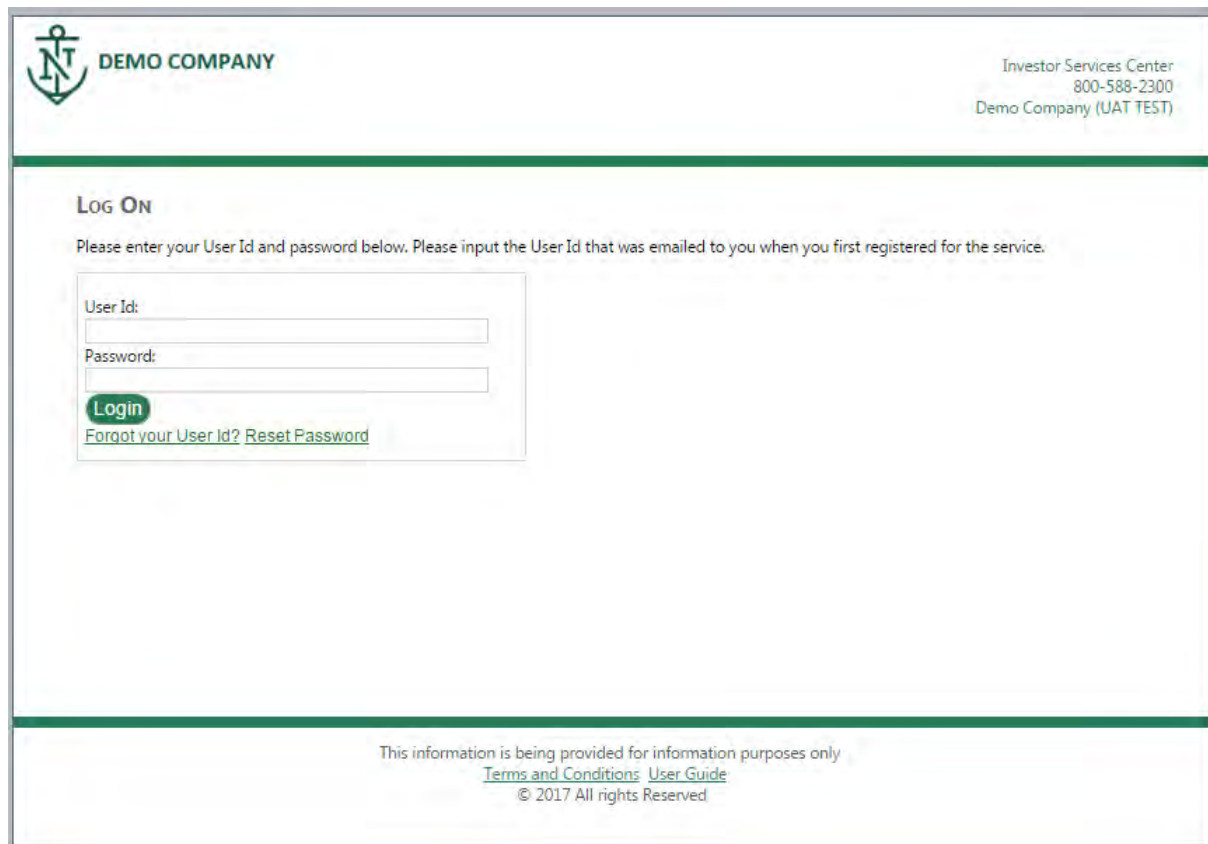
NT

DEMO COMPANY

Investor Services Center
800-588-2300
Demo Company (UAT TEST)

LOG ON

Please enter your User Id and password below. Please input the User Id that was emailed to you when you first registered for the service.

User Id:

Password:

Login

Forgot your User Id? Reset Password

This information is being provided for information purposes only
Terms and Conditions User Guide
© 2017 All rights Reserved